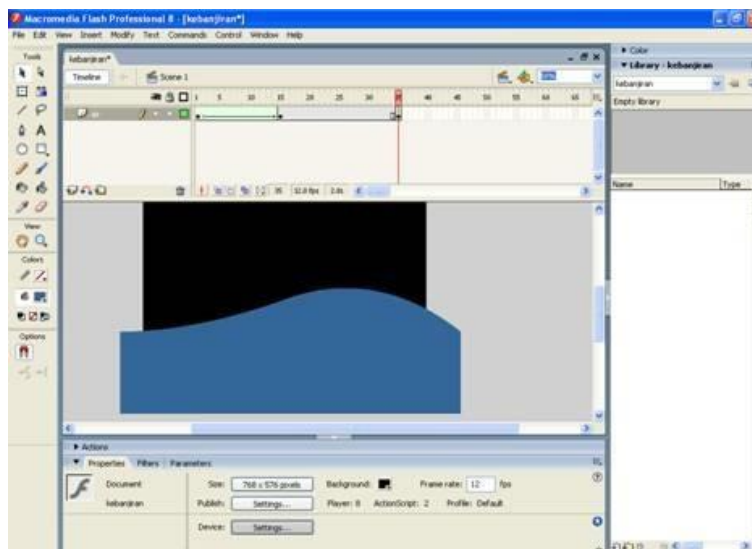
Macromedia Flash Professional 8 - [kebanjiran*]

File Edit View Insert Modify Text Commands Control Window Help

Tools

kebanjiran*

Timeline Scene 1

1 5 10 15 20 25 30 35 40 45 50 55 60 65

12.0 fps 2.6s

View

Colors

Options

Color

Library - kebanjiran

kebanjiran

Empty library

Name Type

Actions

Properties Filters Parameters

Document

kebanjiran

Size: 768 x 576 pixels Background: Frame rate: 12 fps

Publish: Settings... Player: 8 ActionScript: 2 Profile: Default

Device: Settings...